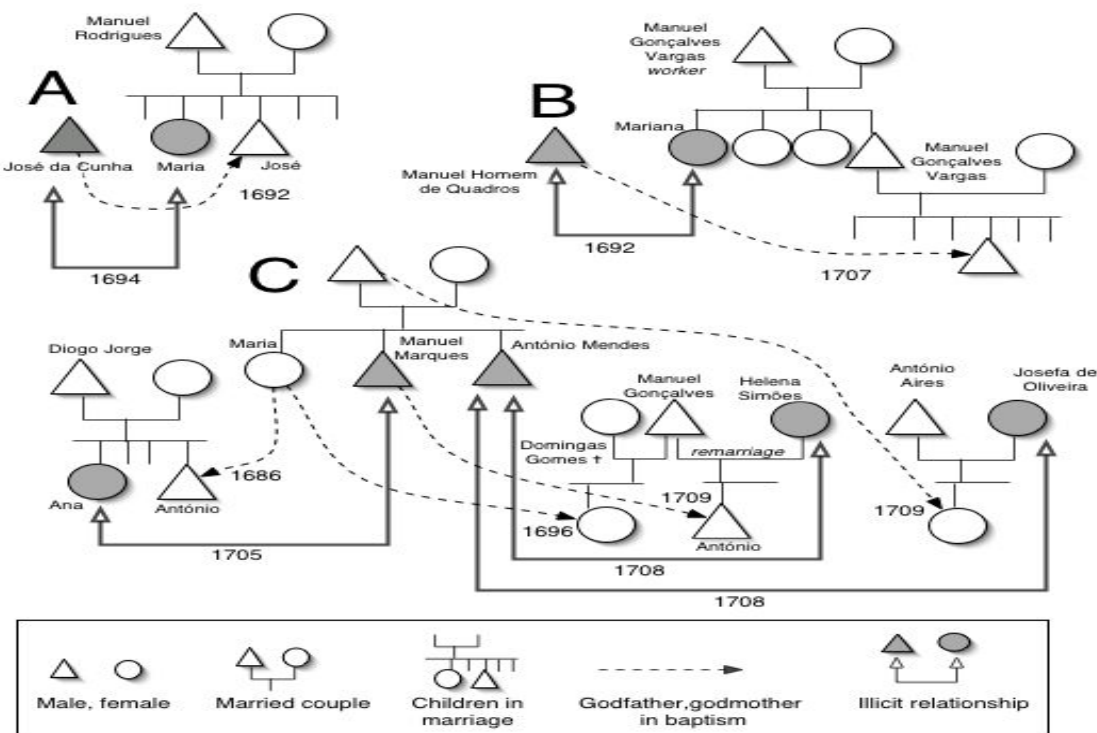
A

Manuel Rodrigues

José da Cunha

Maria

José

1692

1694

B

Manuel Gonçalves Vargas *worker*

Mariana

Manuel Homem de Quadros

Manuel Gonçalves Vargas

1692

1707

C

Diogo Jorge

Maria

Manuel Marques

António Mendes

Manuel Gonçalves

Helena Simões

António Aires

Josefa de Oliveira

Domingas Gomes †

*remarriage*

1686

Ana

António

1709

1696

António

1709

1705

1708

1708

Male, female

Married couple

Children in marriage

Godfather,godmother in baptism

Illicit relationship